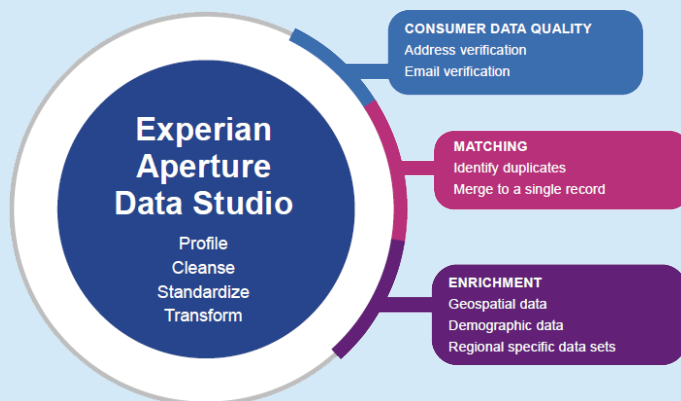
Experian Aperture Data Studio

Profile
Cleanse
Standardize
Transform

CONSUMER DATA QUALITY
Address verification
Email verification

MATCHING
Identify duplicates
Merge to a single record

ENRICHMENT
Geospatial data
Demographic data
Regional specific data sets